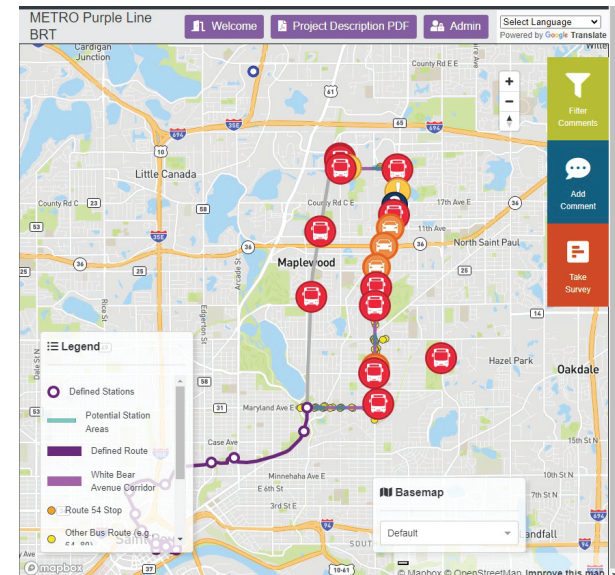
METRO Purple Line BRT

Welcome

Project Description PDF

Admin

Select Language

Powered by Google Translate

Filter Comments

Add Comment

Take Survey

Cardigan Junction

Little Canada

County Rd C

Maplewood

North Saint Paul

Hazel Park

Oakdale

County Rd E E

County Rd C E

17th Ave E

11th Ave

Maryland Ave E

Case Ave

Minnehaha Ave E

E 6th St

3rd St E

15th St N

7th St N

Arcade St

Edgerton St

Wille

andfall

Legend

Defined Stations

Potential Station Areas

Defined Route

White Bear Avenue Corridor

Route 54 Stop

Other Bus Route (e.g. 64, 80)

Basemap

Default

© mapbox

© Mapbox © OpenStreetMap Improve this map

61

694

10

36

23

35E

53

65

5

58

30

25

14

31

94

37

10-61